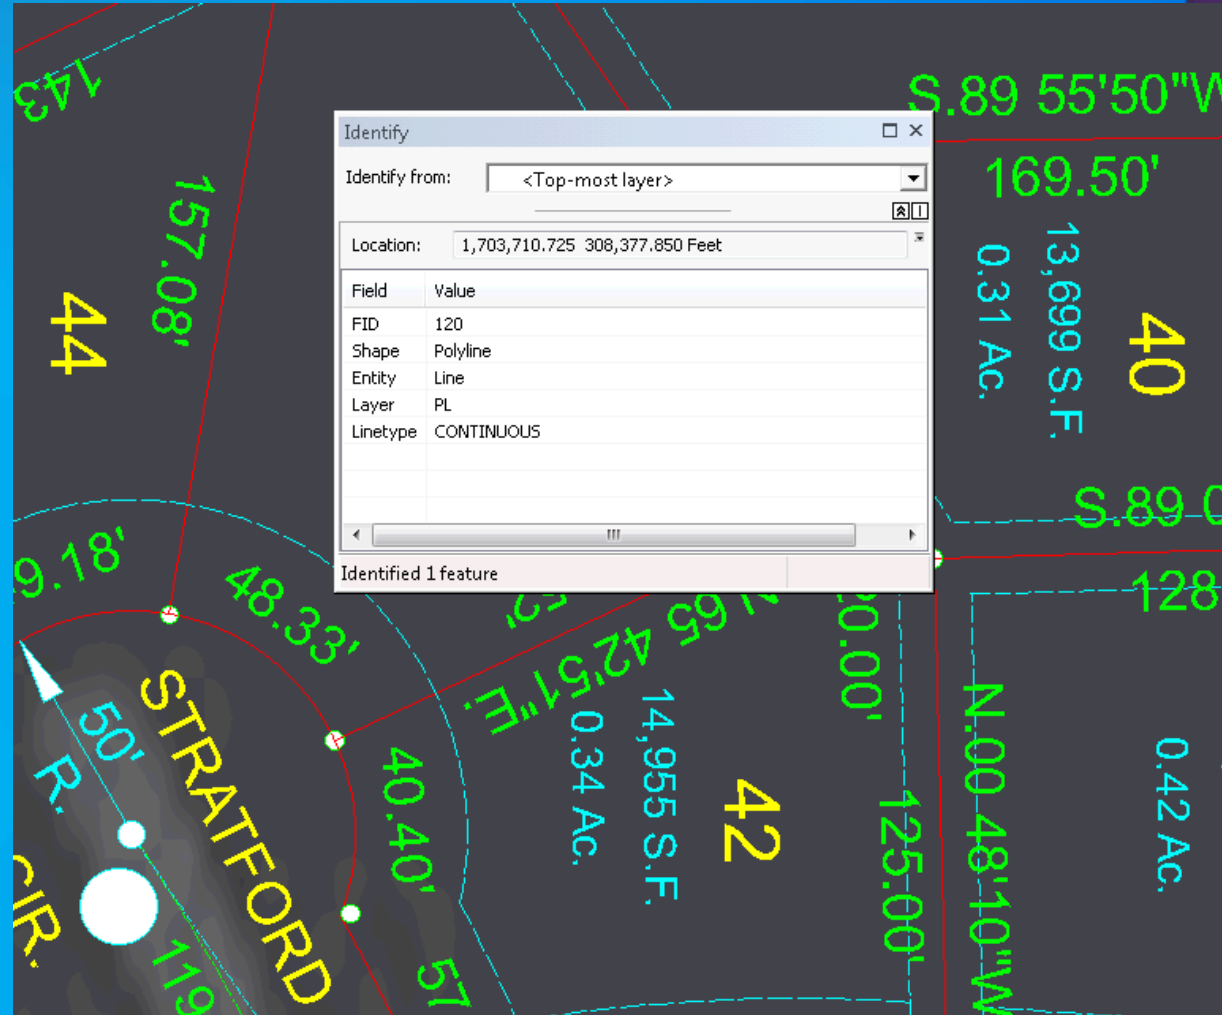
143
157.08'
44
S.89 55'50"W
169.50'
0.31 Ac.
13,699 S.F.
40

Identify
Identify from: <Top-most layer>
Location: 1,703,710.725 308,377.850 Feet

| Field | Value |
|---|---|
| FID | 120 |
| Shape | Polyline |
| Entity | Line |
| Layer | PL |
| Linetype | CONTINUOUS |

Identified 1 feature

S.89 0
9.18'
48.33'
128
N 65 42'57"E
20.00'
50'
R.
STRATFORD
CIR.
119
40.40'
0.34 Ac.
14,955 S.F.
42
125.00'
N.00 48'10"W
0.42 Ac.
57